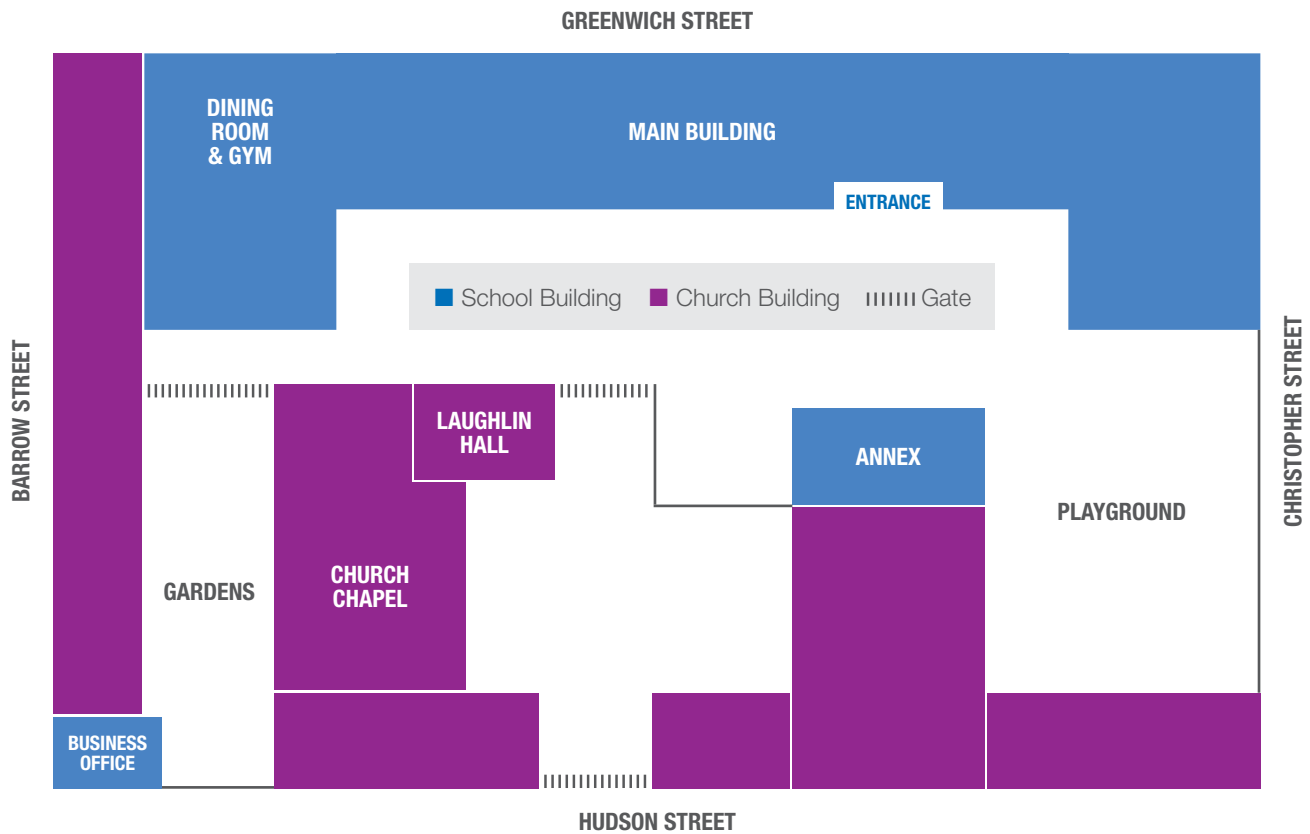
GREENWICH STREET

DINING ROOM & GYM

MAIN BUILDING

ENTRANCE

School Building Church Building Gate

BARROW STREET

CHRISTOPHER STREET

LAUGHLIN HALL

ANNEX

PLAYGROUND

GARDENS

CHURCH CHAPEL

BUSINESS OFFICE

HUDSON STREET